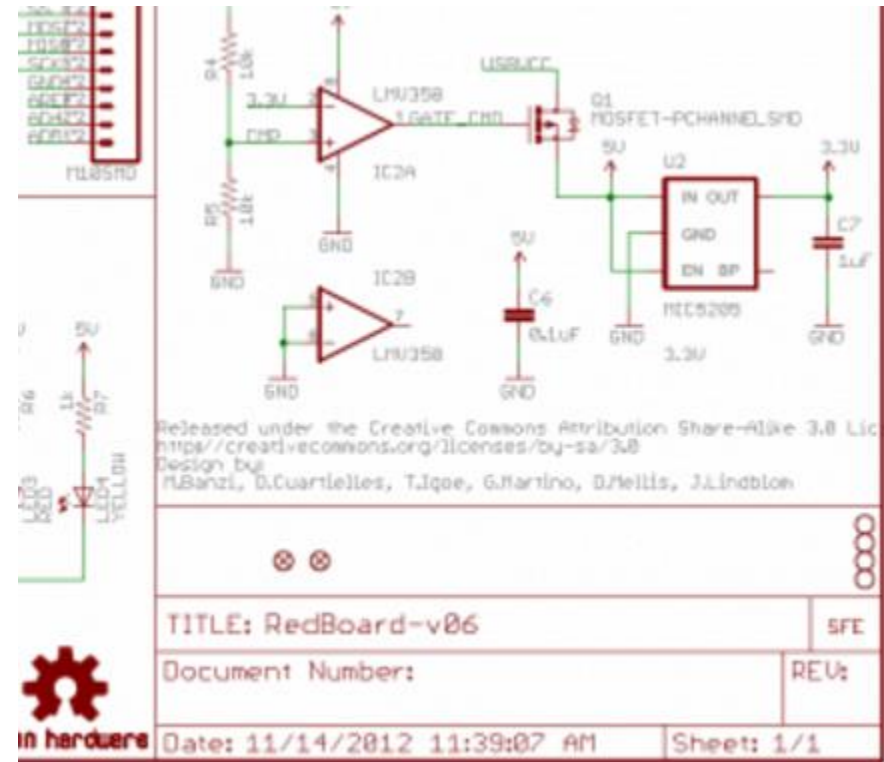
MOSI2
MISO2
SCK2
GND2
AREF2
AD4/2
AD5/2
M10SMD

R4
10k
3.3V
CMP
R5
10k
GND
LMV358
1GATE_CMD
IC2A
GND
USBVCC
Q1
MOSFET-PCHANNELSMD
5V
U2
3.3V
IN OUT
GND
EN BP
C7
1uF
MIC5205
GND
GND
3.3V

IC2B
7
LMV358
GND
5V
C6
0.1uF
GND

5V
1k
R7
LED4
YELLOW

Released under the Creative Commons Attribution Share-Alike 3.0 Lic
http://creativecommons.org/licenses/by-sa/3.0
Design by:
M.Banzi, D.Cuartielles, T.Igoe, G.Martino, D.Mellis, J.Lindblom

TITLE: RedBoard-v06
SFE
Document Number:
REV:
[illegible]n hardware
Date: 11/14/2012 11:39:07 AM
Sheet: 1/1